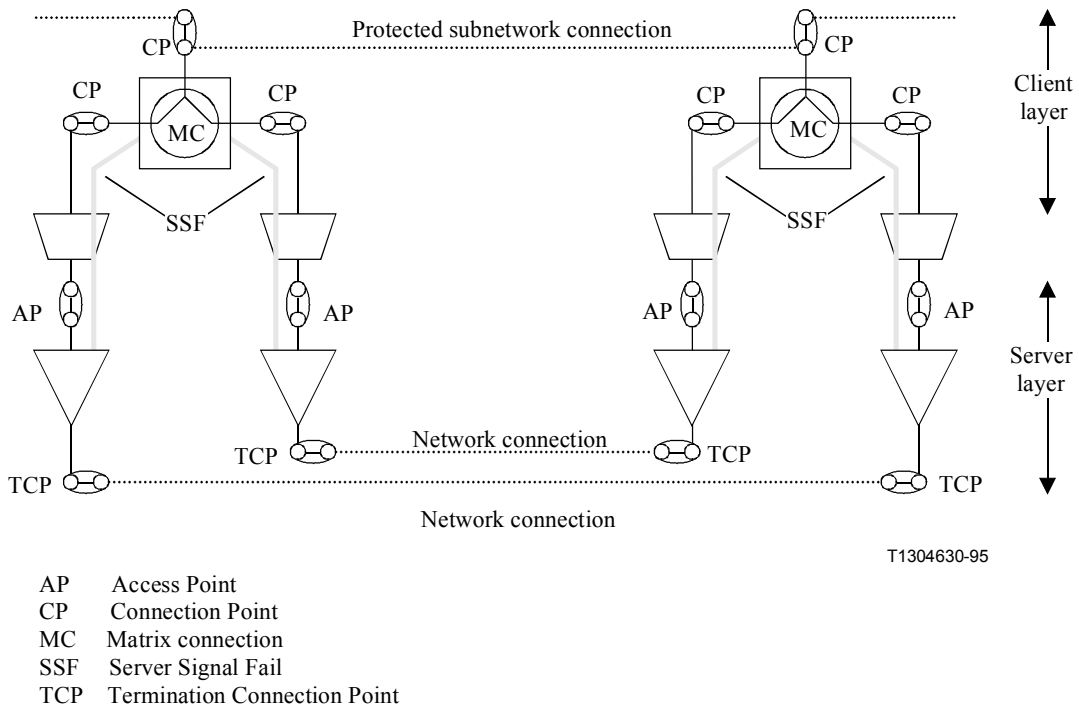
Protected subnetwork connection

CP CP

Client layer

CP CP CP CP

MC MC

SSF SSF

AP AP AP AP

Server layer

TCP Network connection TCP

TCP TCP

Network connection

T1304630-95

AP Access Point
CP Connection Point
MC Matrix connection
SSF Server Signal Fail
TCP Termination Connection Point